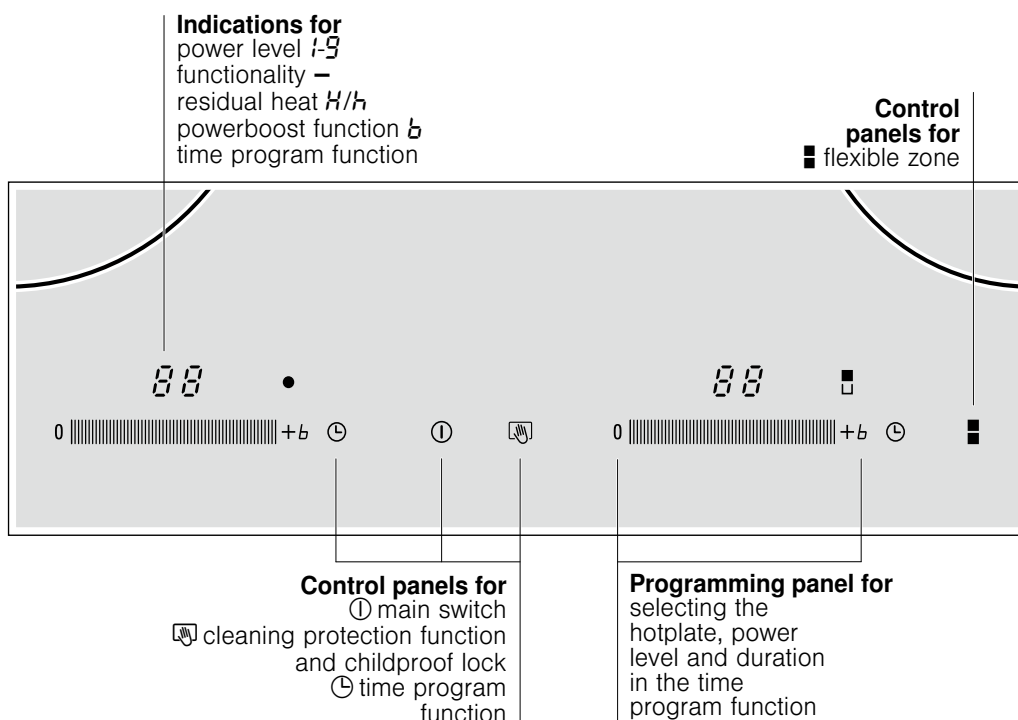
**Indications for**
power level 1-9
functionality –
residual heat H/h
powerboost function b
time program function

**Control panels for**
flexible zone

88

0 +b

88

0 +b

**Control panels for**
main switch
cleaning protection function and childproof lock
time program function

**Programming panel for**
selecting the hotplate, power level and duration in the time program function